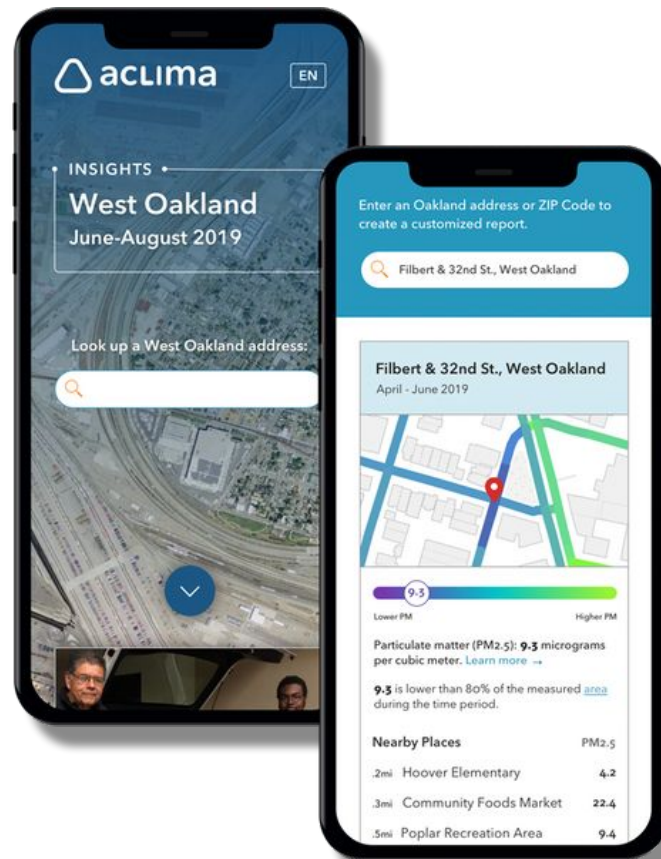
aclima

EN

INSIGHTS

West Oakland

June-August 2019

Look up a West Oakland address:

Enter an Oakland address or ZIP Code to create a customized report.

Filbert & 32nd St., West Oakland

Filbert & 32nd St., West Oakland

April - June 2019

9.3

Lower PM

Higher PM

Particulate matter (PM2.5): **9.3** micrograms per cubic meter. Learn more →

**9.3** is lower than 80% of the measured area during the time period.

| Nearby Places | PM2.5 |
|---|---|
| .2mi Hoover Elementary | 4.2 |
| .3mi Community Foods Market | 22.4 |
| .5mi Poplar Recreation Area | 9.4 |